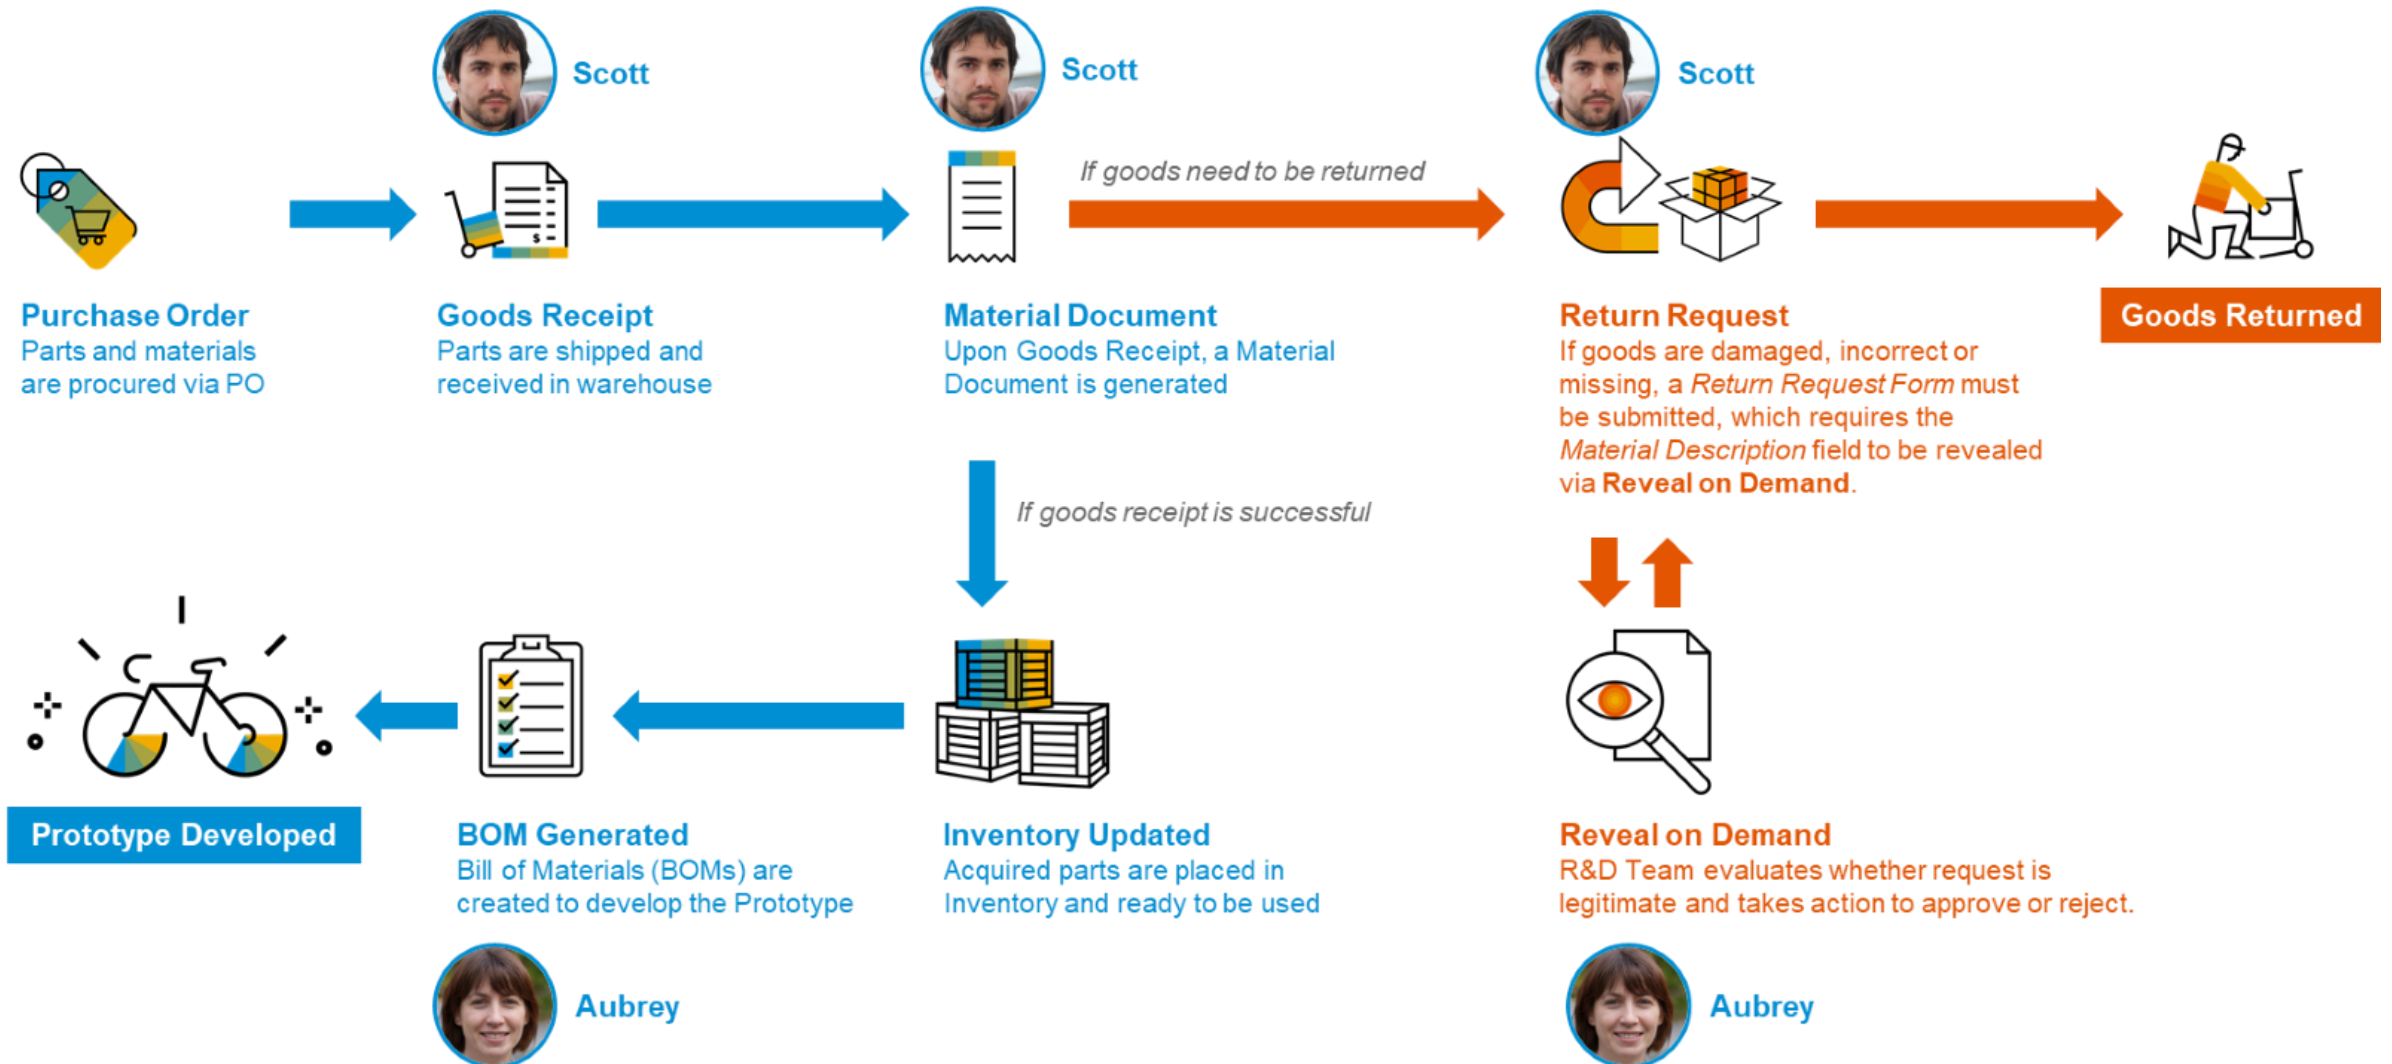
Scott

Scott

Scott

If goods need to be returned

Purchase Order
Parts and materials are procured via PO

Goods Receipt
Parts are shipped and received in warehouse

Material Document
Upon Goods Receipt, a Material Document is generated

Return Request
If goods are damaged, incorrect or missing, a *Return Request Form* must be submitted, which requires the *Material Description* field to be revealed via **Reveal on Demand**.

Goods Returned

If goods receipt is successful

Prototype Developed

BOM Generated
Bill of Materials (BOMs) are created to develop the Prototype

Inventory Updated
Acquired parts are placed in Inventory and ready to be used

Reveal on Demand
R&D Team evaluates whether request is legitimate and takes action to approve or reject.

Aubrey

Aubrey